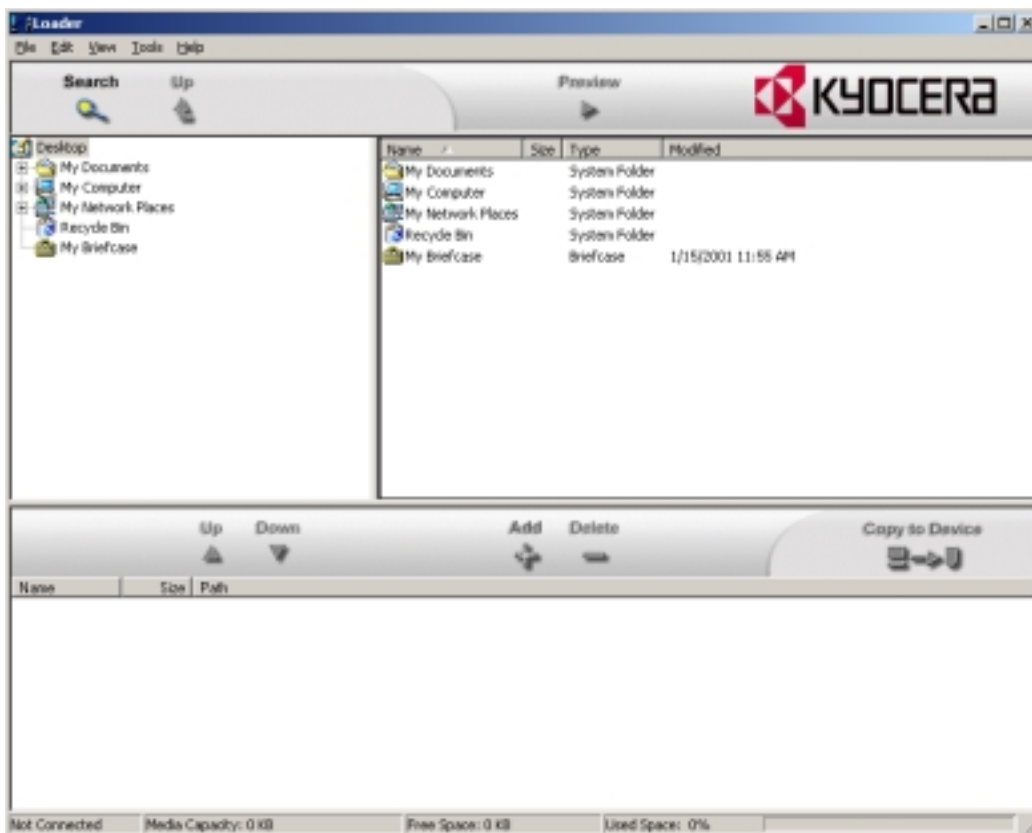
Loader

File Edit View Tools Help

Search Up

Preview

KYOCERA

Desktop
My Documents
My Computer
My Network Places
Recycle Bin
My Briefcase

| Name | Size | Type | Modified |
|---|---|---|---|
| My Documents | | System Folder | |
| My Computer | | System Folder | |
| My Network Places | | System Folder | |
| Recycle Bin | | System Folder | |
| My Briefcase | | Briefcase | 1/15/2001 11:55 AM |

Up Down

Add Delete

Copy to Device

| Name | Size | Path |
|---|---|---|

Not Connected

Media Capacity: 0 KB

Free Space: 0 KB

Used Space: 0%